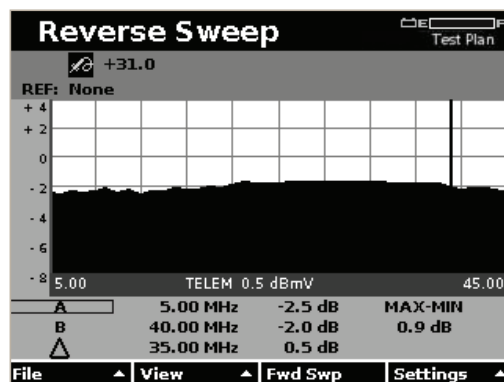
Reverse Sweep

E F
Test Plan

+31.0

REF: None

+ 4
+ 2
0
- 2
- 4
- 6
- 8

5.00 TELEM 0.5 dBmV 45.00

| A | 5.00 MHz | -2.5 dB | MAX-MIN |
|---|---|---|---|
| B | 40.00 MHz | -2.0 dB | 0.9 dB |
| Δ | 35.00 MHz | 0.5 dB | |

File ▲ View ▲ Fwd Swp Settings ▲